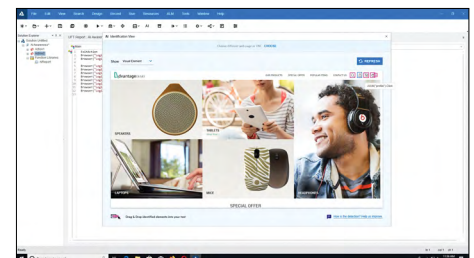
File Edit View Record Design Manual Run Debugger Tools Window Help

Solution Explorer

UFT Objects Identification View

View Visual Element

REFRESH

shoppingkart

SPEAKERS

TABLETS

LAPTOPS

MICE

HEADPHONES

SPECIAL OFFER

Drag & Drop identified elements into your test

Ready